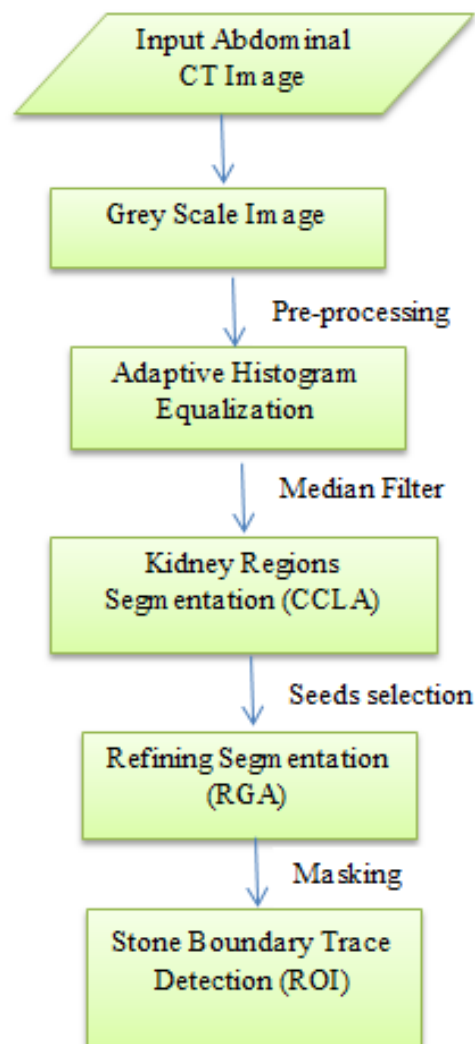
Input Abdominal CT Image

Grey Scale Image

Pre-processing

Adaptive Histogram Equalization

Median Filter

Kidney Regions Segmentation (CCLA)

Seeds selection

Refining Segmentation (RGA)

Masking

Stone Boundary Trace Detection (ROI)